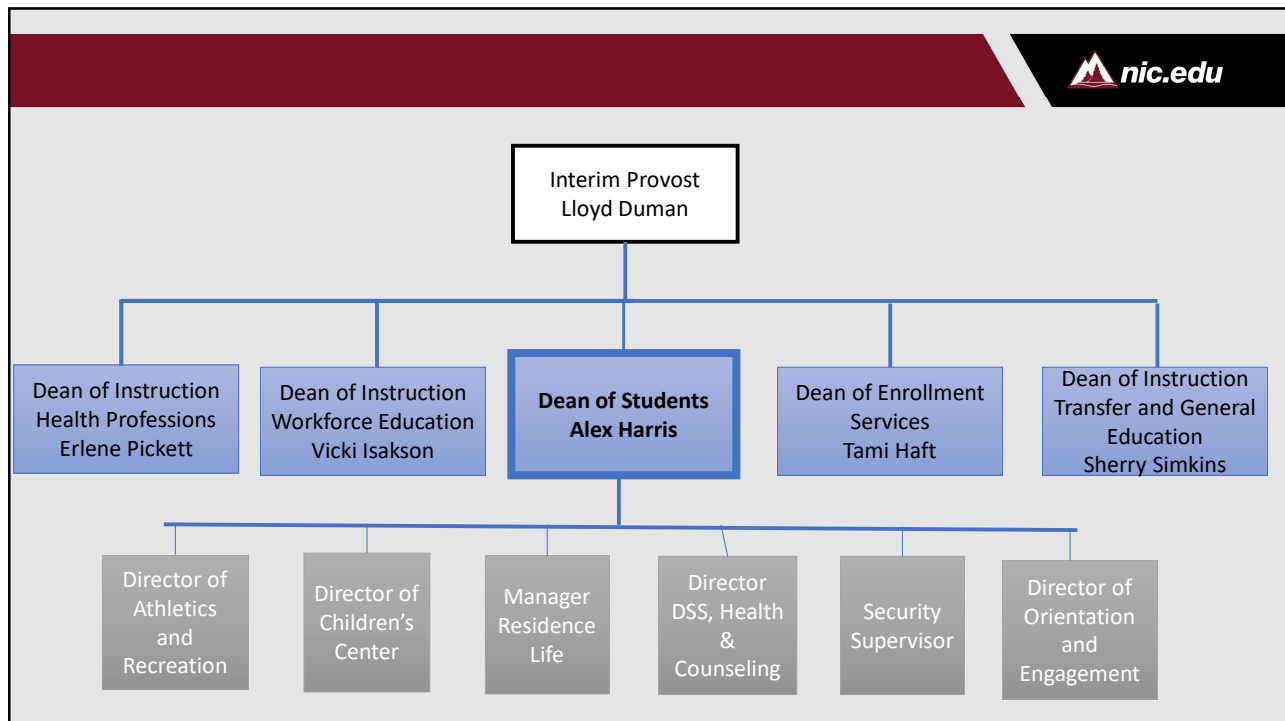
nic.edu

Interim Provost
Lloyd Duman

Dean of Instruction
Health Professions
Erlene Pickett

Dean of Instruction
Workforce Education
Vicki Isakson

Dean of Students
Alex Harris

Dean of Enrollment
Services
Tami Haft

Dean of Instruction
Transfer and General
Education
Sherry Simkins

Director of
Athletics
and
Recreation

Director of
Children's
Center

Manager
Residence
Life

Director
DSS, Health
&
Counseling

Security
Supervisor

Director of
Orientation
and
Engagement